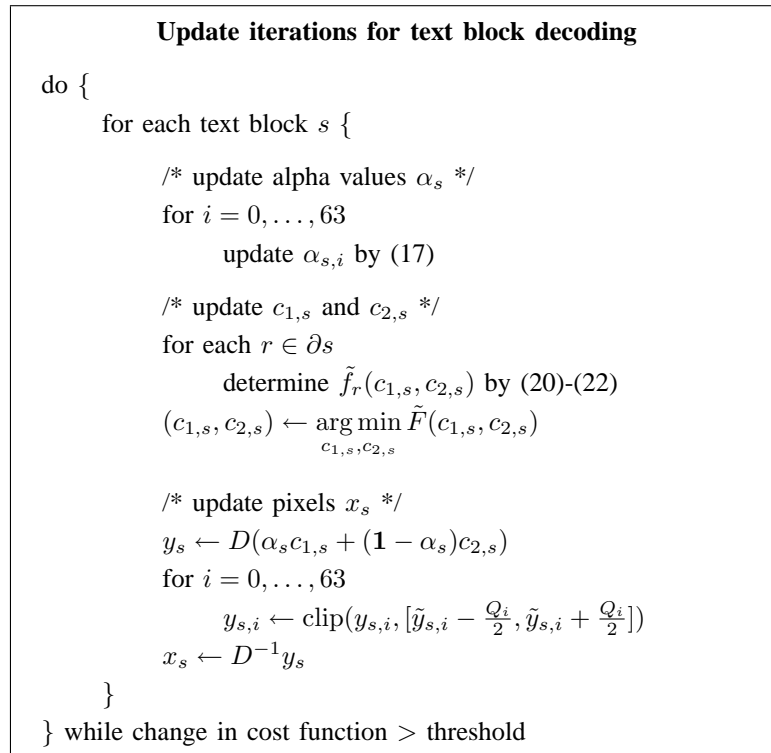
**Update iterations for text block decoding**

do {

for each text block $s$ {

/* update alpha values $\alpha_s$ */

for $i = 0, \ldots, 63$

update $\alpha_{s,i}$ by (17)

/* update $c_{1,s}$ and $c_{2,s}$ */

for each $r \in \partial s$

determine $\tilde{f}_r(c_{1,s}, c_{2,s})$ by (20)-(22)

$(c_{1,s}, c_{2,s}) \leftarrow \arg\min_{c_{1,s}, c_{2,s}} \tilde{F}(c_{1,s}, c_{2,s})$

/* update pixels $x_s$ */

$y_s \leftarrow D(\alpha_s c_{1,s} + (\mathbf{1} - \alpha_s) c_{2,s})$

for $i = 0, \ldots, 63$

$y_{s,i} \leftarrow \text{clip}(y_{s,i}, [\tilde{y}_{s,i} - \frac{Q_i}{2}, \tilde{y}_{s,i} + \frac{Q_i}{2}])$

$x_s \leftarrow D^{-1} y_s$

}

} while change in cost function $>$ threshold